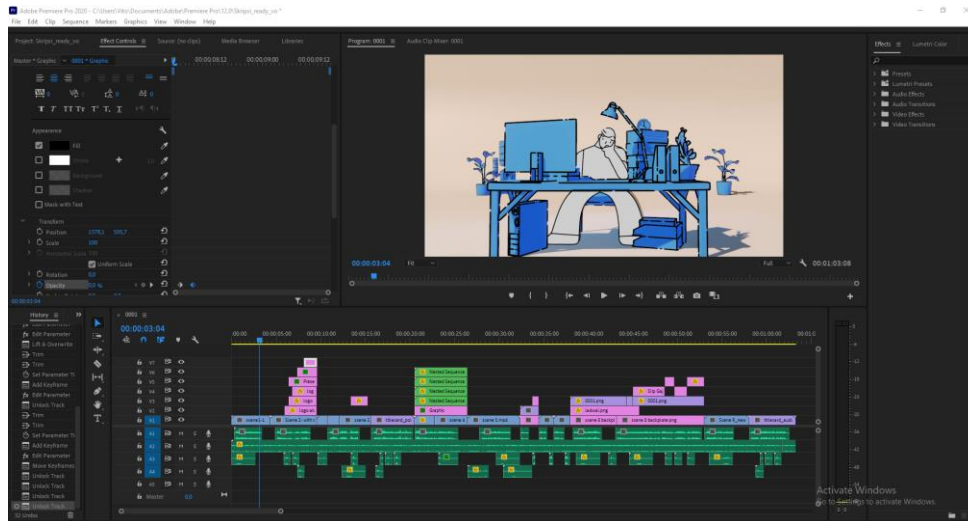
Adobe Premiere Pro 2020 - C:\Users\Vlts\Documents\Adobe\Premiere Pro\12.0\Skripsi_ready_sv *
File Edit Clip Sequence Markers Graphics View Window Help

Project: Skripsi_ready_sv
Effect Controls
Source: (no clips)
Media Browser
Libraries
Program: 0001
Audio Clip Mixer: 0001
Effects
Lumetri Color

Master * Graphic
0001 * Graphic
00:00:08:12
00:00:09:00
00:00:09:12

Appearance
Fill
Stroke
Background
Shadow
Mask with Text

Transform
Position 1379,1 500,7
Scale 100
Uniform Scale
Rotation 0,0
Opacity

00:00:03:04

00:00:03:04
Fit
Full
00:01:03:08

Presets
Lumetri Presets
Audio Effects
Audio Transitions
Video Effects
Video Transitions

History
Edit Parameter
Lift & Overwrite
Trim
Trim
Set Parameter
Add Keyframe
Edit Parameter
Unlock Track
Trim
Trim
Set Parameter
Add Keyframe
Edit Parameter
Move Keyframe
Unlock Track
Unlock Track
Unlock Track
Unlock Track
32 Undos

0001
00:00:03:04
00:00
00:00:05:00
00:00:10:00
00:00:15:00
00:00:20:00
00:00:25:00
00:00:30:00
00:00:35:00
00:00:40:00
00:00:45:00
00:00:50:00
00:00:55:00
00:01:00:00

V7
V6
V5
V4
V3
V2
V1
A1
A2
A3
A4
A5
Master 0,0

Frase
Log
logo
logo an
Nested Sequence
Nested Sequence
Nested Sequence
Nested Sequence
Graphic
Slip De
0001.png
sekolah.png
0001.png
scene 2.1
Scene 2 -with t
scene 2
Ilustrasi_pro
scene 3
Scene 3.mp4
scene 3 backpl
scene 3 backplate.png
Scene 5_new
Ilustrasi_audi

Activate Windows
Go to Settings to activate Windows.